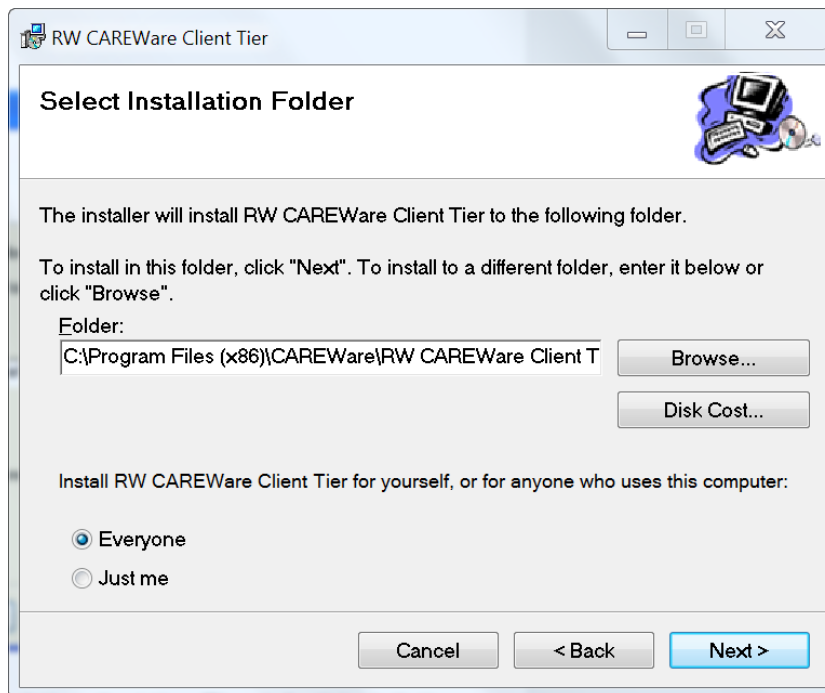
RW CAREWare Client Tier

Select Installation Folder

The installer will install RW CAREWare Client Tier to the following folder.

To install in this folder, click "Next". To install to a different folder, enter it below or click "Browse".

Folder:

C:\Program Files (x86)\CAREWare\RW CAREWare Client T

Browse...

Disk Cost...

Install RW CAREWare Client Tier for yourself, or for anyone who uses this computer:

Everyone

Just me

Cancel

< Back

Next >